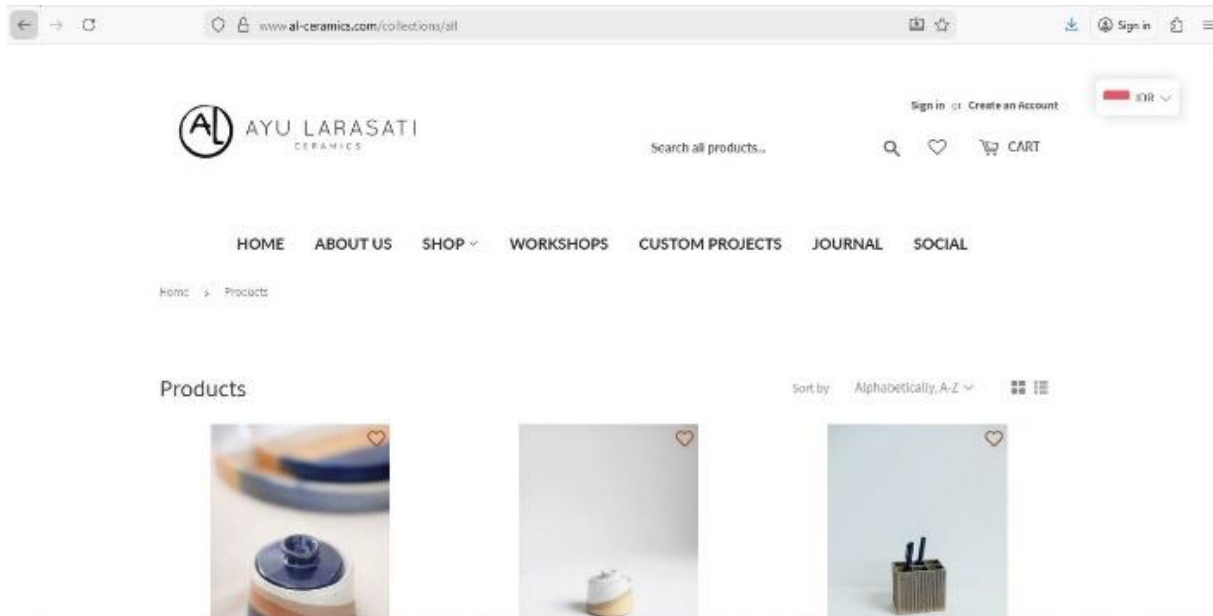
www.al-ceramics.com/collections/all

Sign in

AL AYU LARASATI CERAMICS

Sign in or Create an Account

IDR

Search all products...

CART

HOME ABOUT US SHOP WORKSHOPS CUSTOM PROJECTS JOURNAL SOCIAL

Home › Products

Products

Sort by Alphabetically, A-Z